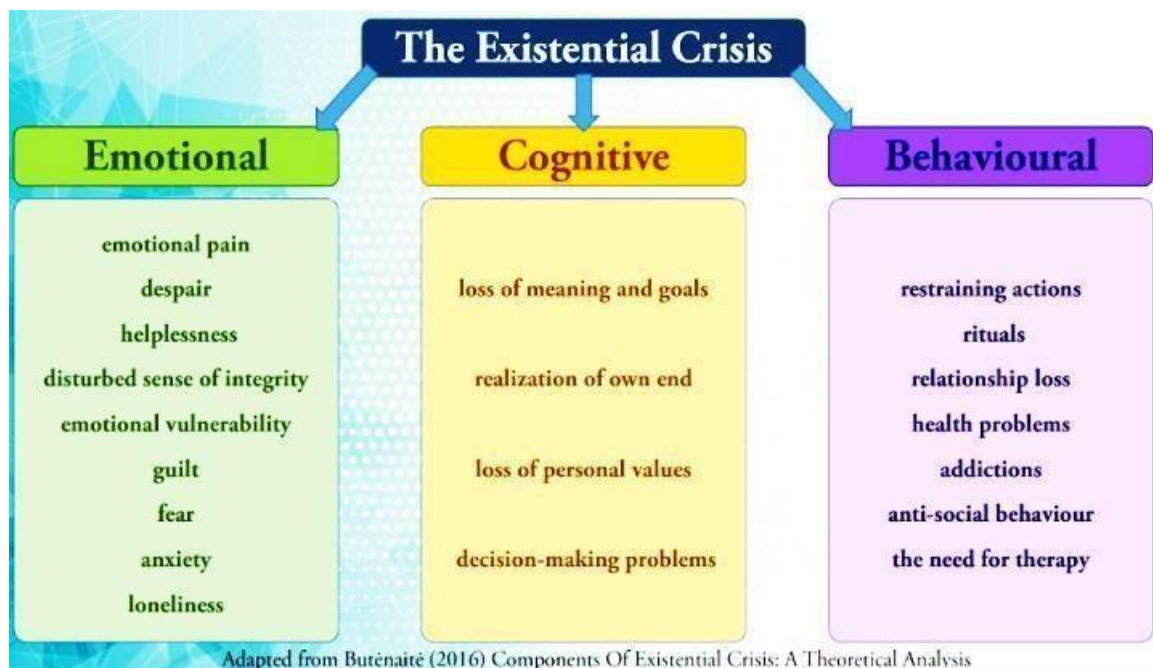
The Existential Crisis

Emotional

emotional pain
despair
helplessness
disturbed sense of integrity
emotional vulnerability
guilt
fear
anxiety
loneliness

Cognitive

loss of meaning and goals
realization of own end
loss of personal values
decision-making problems

Behavioural

restraining actions
rituals
relationship loss
health problems
addictions
anti-social behaviour
the need for therapy

Adapted from Butėnaitė (2016) Components Of Existential Crisis: A Theoretical Analysis